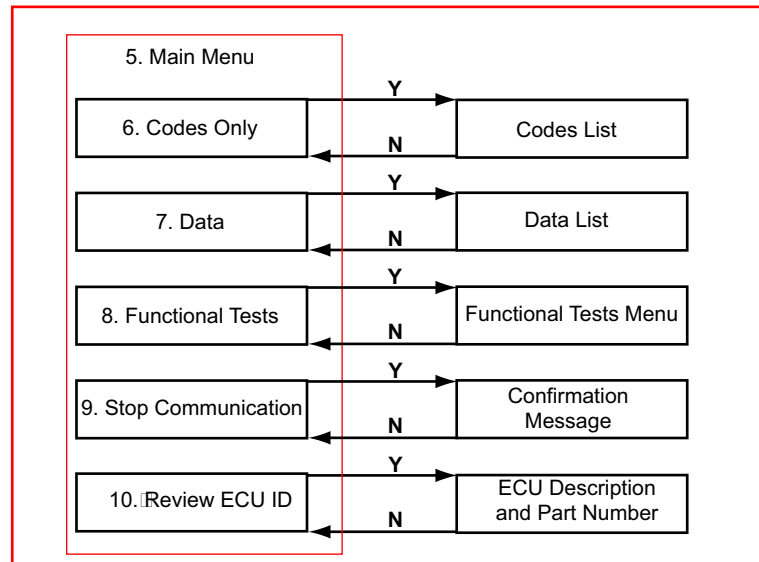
5. Main Menu

6. Codes Only

Y

N

Codes List

7. Data

Y

N

Data List

8. Functional Tests

Y

N

Functional Tests Menu

9. Stop Communication

Y

N

Confirmation Message

10. Review ECU ID

Y

N

ECU Description and Part Number